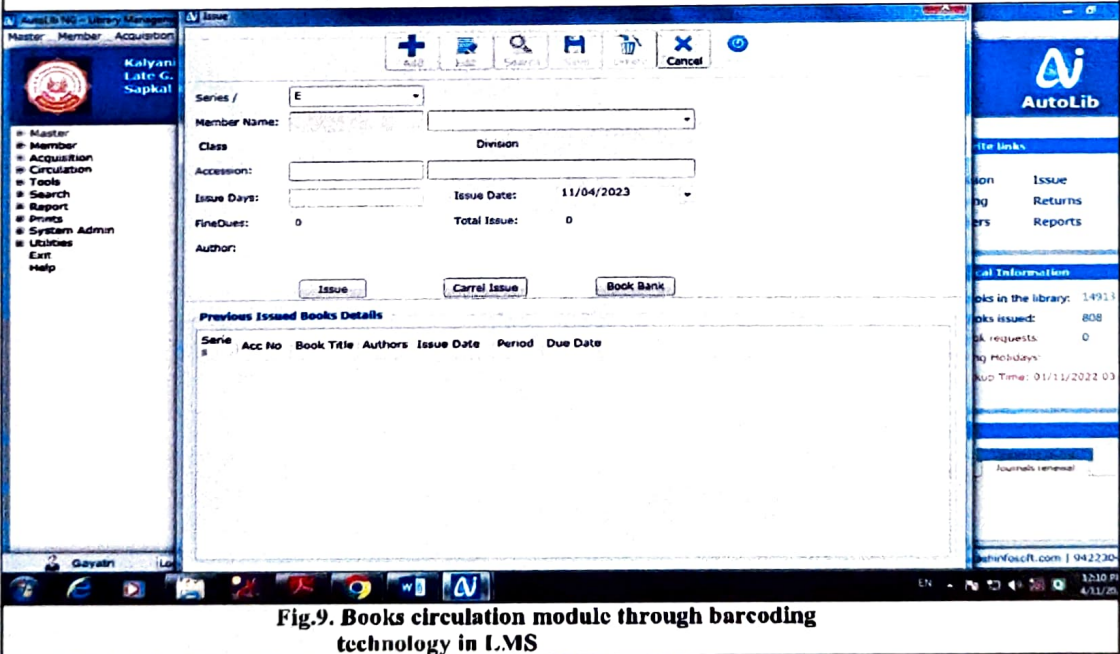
AutoLib NG - Library Manageme
Master Member Acquisition
Kalyani
Late G.
Sapkal

Master
Member
Acquisition
Circulation
Tools
Search
Report
Prints
System Admin
Utilities
Exit
Help

Gayatri

Issue

Add Edit Search Save Delete Cancel

Series / E
Member Name:
Class Division
Accession:
Issue Days: Issue Date: 11/04/2023
FineDues: 0 Total Issue: 0
Author:

Issue Carrel Issue Book Bank

Previous Issued Books Details

| Series | Acc No | Book Title | Authors | Issue Date | Period | Due Date |
|---|---|---|---|---|---|---|

AutoLib

rite links
sion Issue
ng Returns
ers Reports

cal Information
oks in the library: 14913
oks issued: 808
k requests: 0
ng Holidays:
kup Time: 01/11/2022 03

Journals renewal

ehinfosoft.com | 942230

EN 12:10 PM 4/11/20

Fig.9. Books circulation module through barcoding technology in LMS